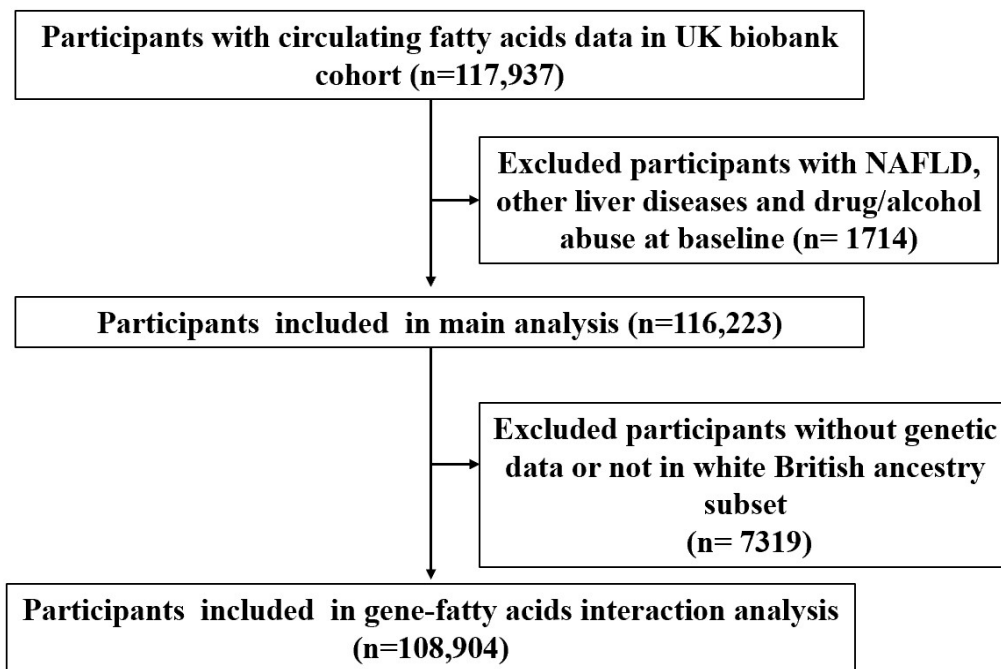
Participants with circulating fatty acids data in UK biobank cohort (n=117,937)

Excluded participants with NAFLD, other liver diseases and drug/alcohol abuse at baseline (n= 1714)

Participants included in main analysis (n=116,223)

Excluded participants without genetic data or not in white British ancestry subset (n= 7319)

Participants included in gene-fatty acids interaction analysis (n=108,904)